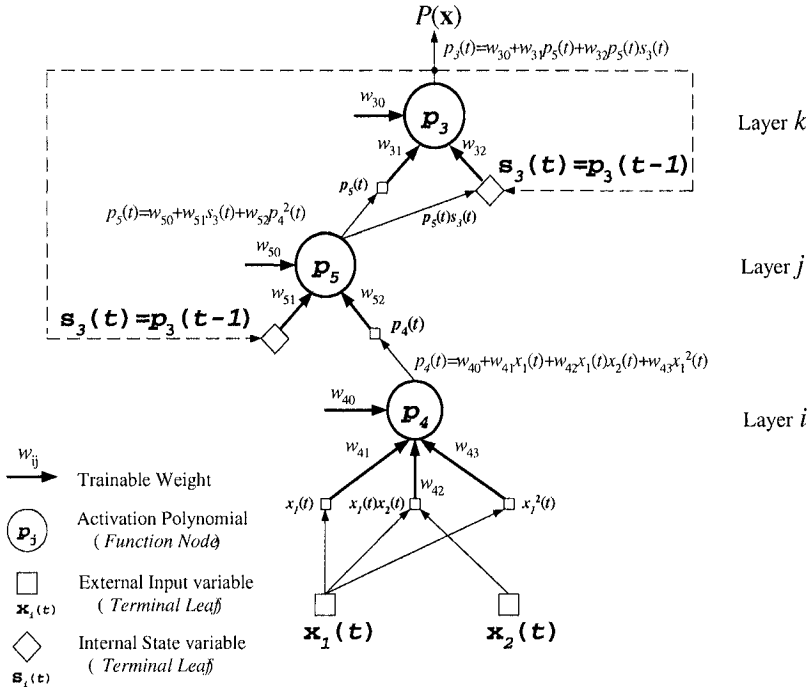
$P(\mathbf{x})$

$p_3(t)=w_{30}+w_{31}p_5(t)+w_{32}p_5(t)s_3(t)$

$w_{30}$

$p_3$

Layer $k$

$w_{31}$

$w_{32}$

$p_5(t)$

s$_3$(t)=p$_3$(t-1)

$p_5(t)=w_{50}+w_{51}s_3(t)+w_{52}p_4^2(t)$

$p_5(t)s_3(t)$

$w_{50}$

$p_5$

Layer $j$

$w_{51}$

$w_{52}$

s$_3$(t)=p$_3$(t-1)

$p_4(t)$

$p_4(t)=w_{40}+w_{41}x_1(t)+w_{42}x_1(t)x_2(t)+w_{43}x_1^2(t)$

$w_{40}$

$p_4$

Layer $i$

$w_{41}$

$w_{42}$

$w_{43}$

$x_1(t)$

$x_1(t)x_2(t)$

$x_1^2(t)$

$w_{ij}$ Trainable Weight

$p_j$ Activation Polynomial ( Function Node)

$x_i(t)$ External Input variable ( Terminal Leaf)

$s_i(t)$ Internal State variable ( Terminal Leaf)

x$_1$(t)

x$_2$(t)